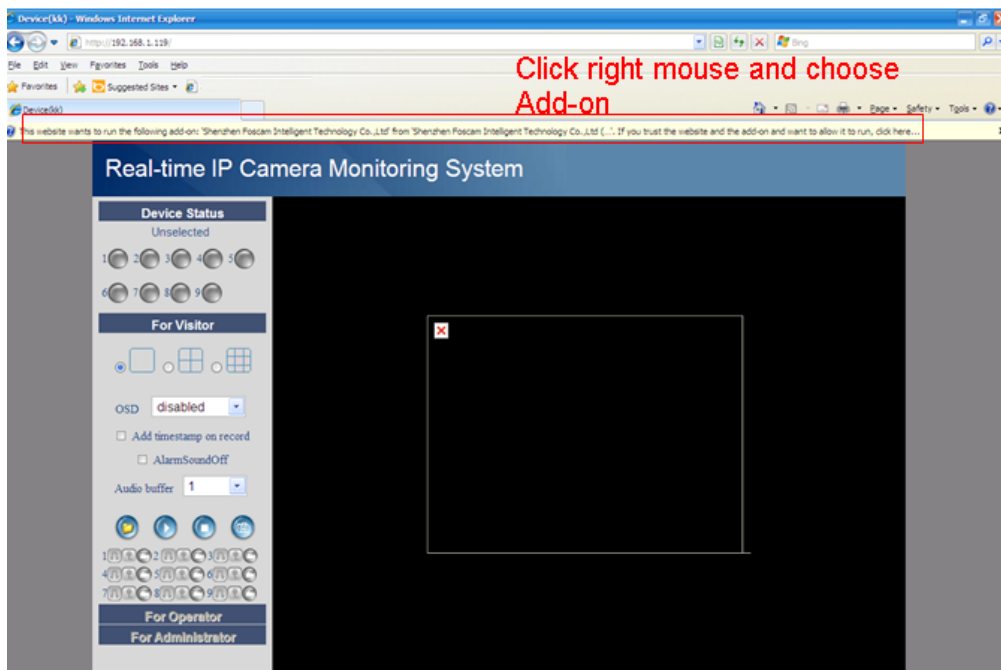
Device(kk) - Windows Internet Explorer

http://192.168.1.119/

Bing

File Edit View Favorites Tools Help

Favorites Suggested Sites

Device(kk)

Click right mouse and choose Add-on

Page Safety Tools

This website wants to run the following add-on: 'Shenzhen Foscam Intelligent Technology Co.,Ltd' from 'Shenzhen Foscam Intelligent Technology Co.,Ltd (...'. If you trust the website and the add-on and want to allow it to run, click here...

Real-time IP Camera Monitoring System

Device Status

Unselected

1 2 3 4 5

6 7 8 9

For Visitor

OSD disabled

Add timestamp on record

AlarmSoundOff

Audio buffer 1

1 2 3

4 5 6

7 8 9

For Operator

For Administrator